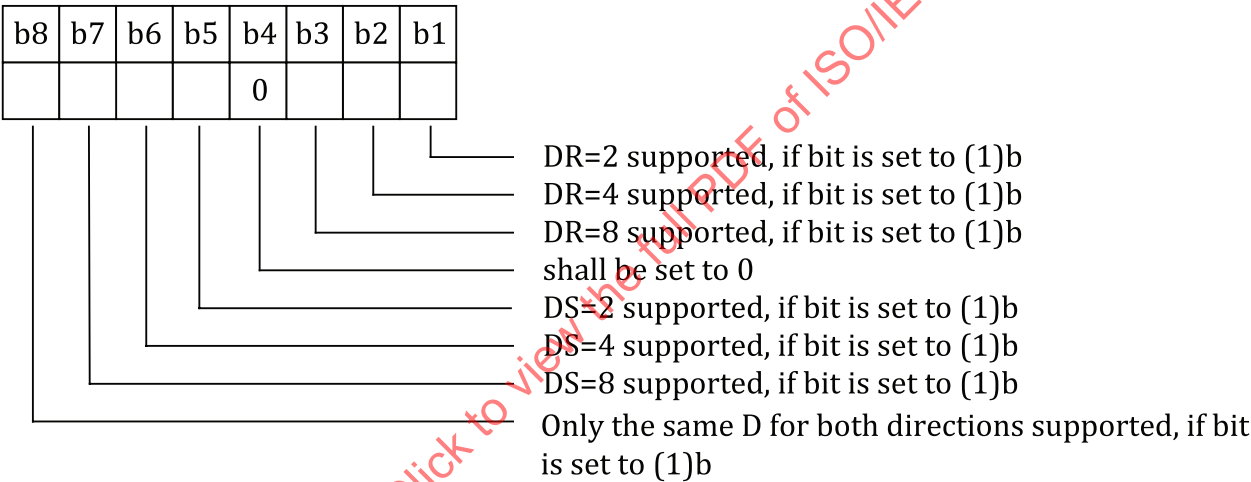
| b8 | b7 | b6 | b5 | b4 | b3 | b2 | b1 |
|---|---|---|---|---|---|---|---|
| | | | | 0 | | | |

DR=2 supported, if bit is set to (1)b
DR=4 supported, if bit is set to (1)b
DR=8 supported, if bit is set to (1)b
shall be set to 0
DS=2 supported, if bit is set to (1)b
DS=4 supported, if bit is set to (1)b
DS=8 supported, if bit is set to (1)b
Only the same D for both directions supported, if bit is set to (1)b

click to view the full PDF of ISO/IE